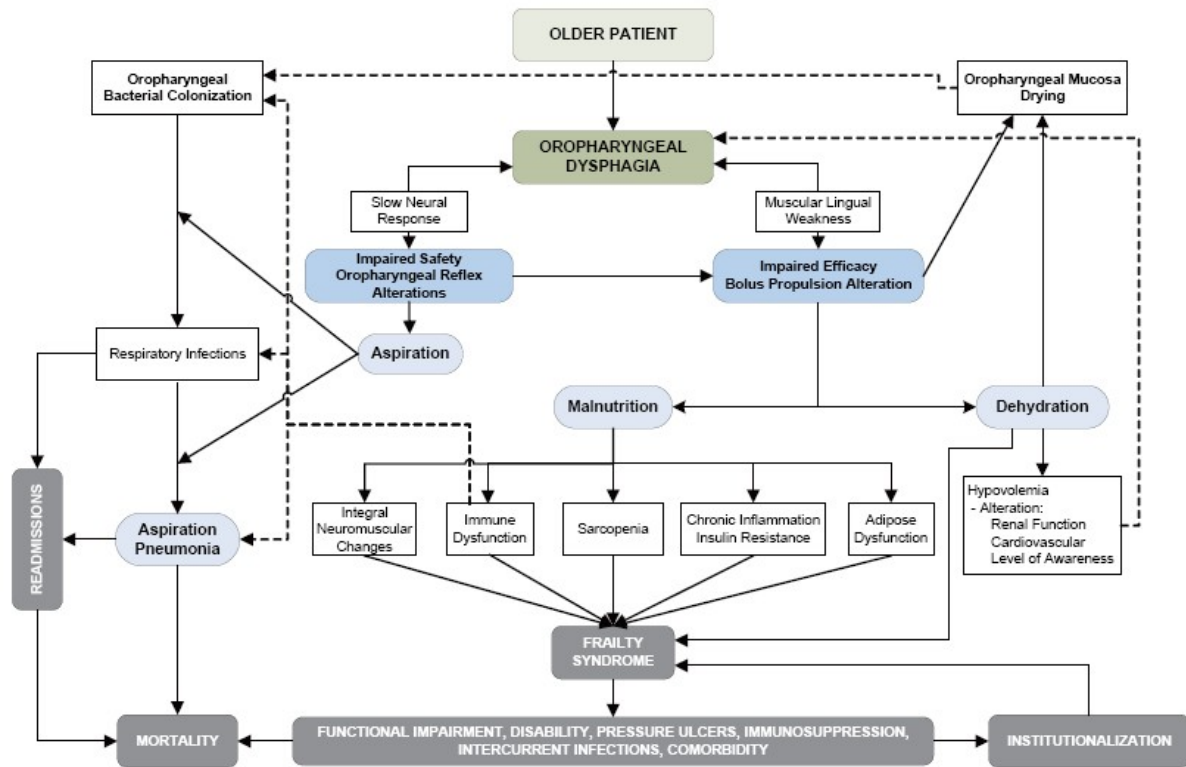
OLDER PATIENT

Oropharyngeal Bacterial Colonization

Oropharyngeal Mucosa Drying

OROPHARYNGEAL DYSPHAGIA

Slow Neural Response

Muscular Lingual Weakness

Impaired Safety Oropharyngeal Reflex Alterations

Impaired Efficacy Bolus Propulsion Alteration

Respiratory Infections

Aspiration

Malnutrition

Dehydration

READMISSIONS

Aspiration Pneumonia

Integral Neuromuscular Changes

Immune Dysfunction

Sarcopenia

Chronic Inflammation Insulin Resistance

Adipose Dysfunction

Hypovolemia
- Alteration:
Renal Function
Cardiovascular
Level of Awareness

FRAILTY SYNDROME

MORTALITY

FUNCTIONAL IMPAIRMENT, DISABILITY, PRESSURE ULCERS, IMMUNOSUPPRESSION, INTERCURRENT INFECTIONS, COMORBIDITY

INSTITUTIONALIZATION